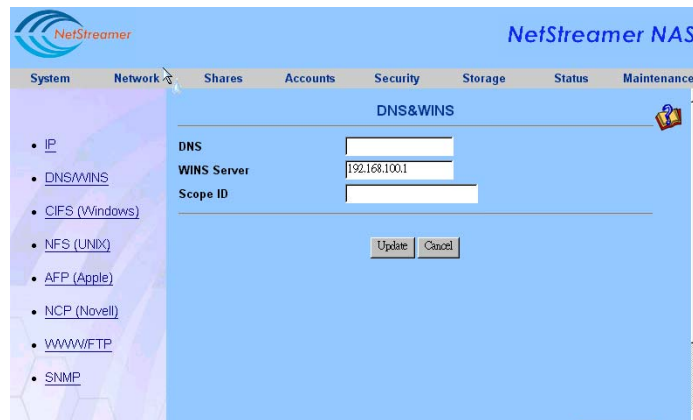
NetStreamer

NetStreamer NAS

System Network Shares Accounts Security Storage Status Maintenance

- IP
- DNS/WINS
- CIFS (Windows)
- NFS (UNIX)
- AFP (Apple)
- NCP (Novell)
- WWW/FTP
- SNMP

DNS&WINS

DNS

WINS Server 192.168.100.1

Scope ID

Update Cancel